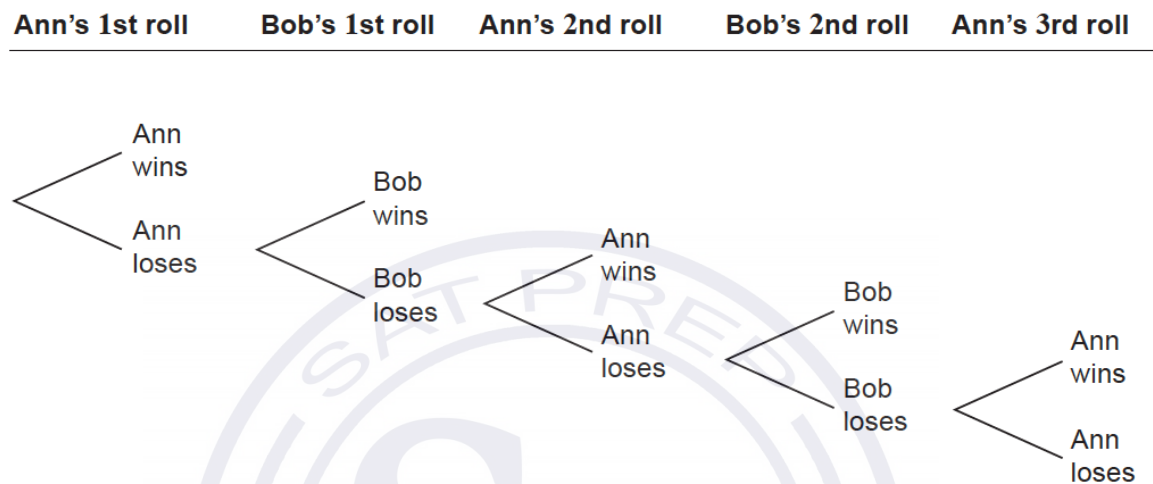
| Ann's 1st roll | Bob's 1st roll | Ann's 2nd roll | Bob's 2nd roll | Ann's 3rd roll |
|---|---|---|---|---|

Ann wins
Ann loses

Bob wins
Bob loses

Ann wins
Ann loses

Bob wins
Bob loses

Ann wins
Ann loses

SAT PREP